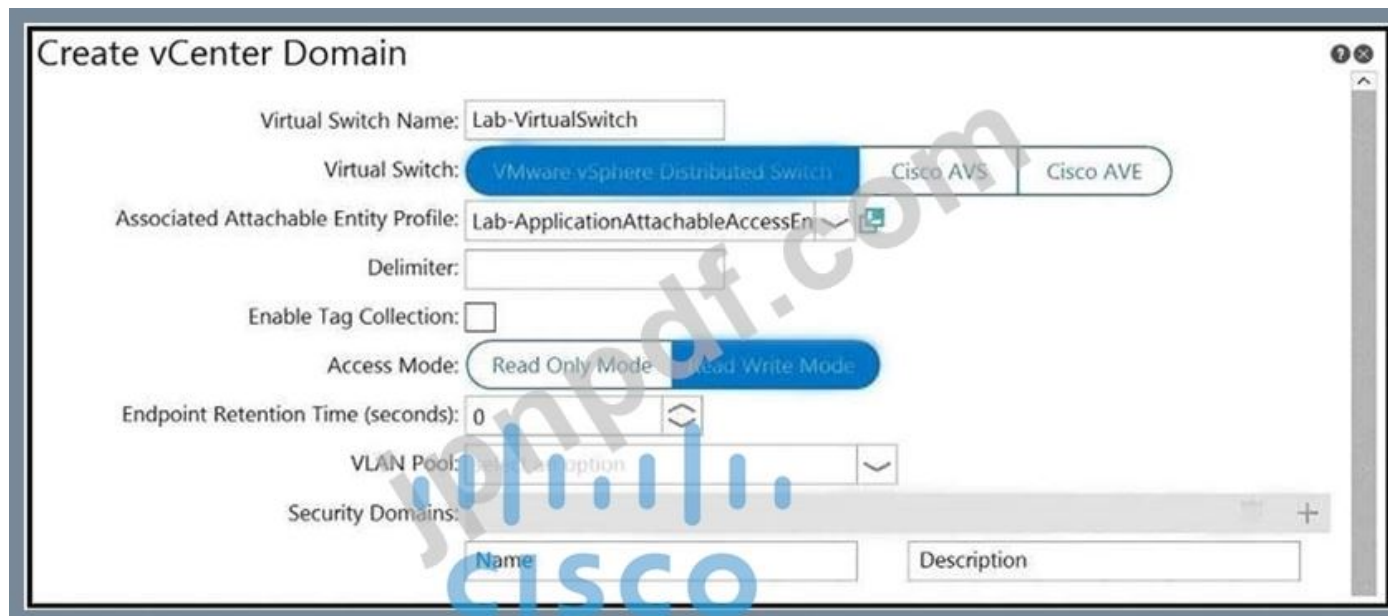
Create vCenter Domain

Virtual Switch Name: Lab-VirtualSwitch

Virtual Switch: VMware vSphere Distributed Switch | Cisco AVS | Cisco AVE

Associated Attachable Entity Profile: Lab-ApplicationAttachableAccessEn

Delimiter:

Enable Tag Collection:

Access Mode: Read Only Mode | Read Write Mode

Endpoint Retention Time (seconds): 0

VLAN Pool: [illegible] option

Security Domains: +

Name | Description

jnpdf.com

cisco